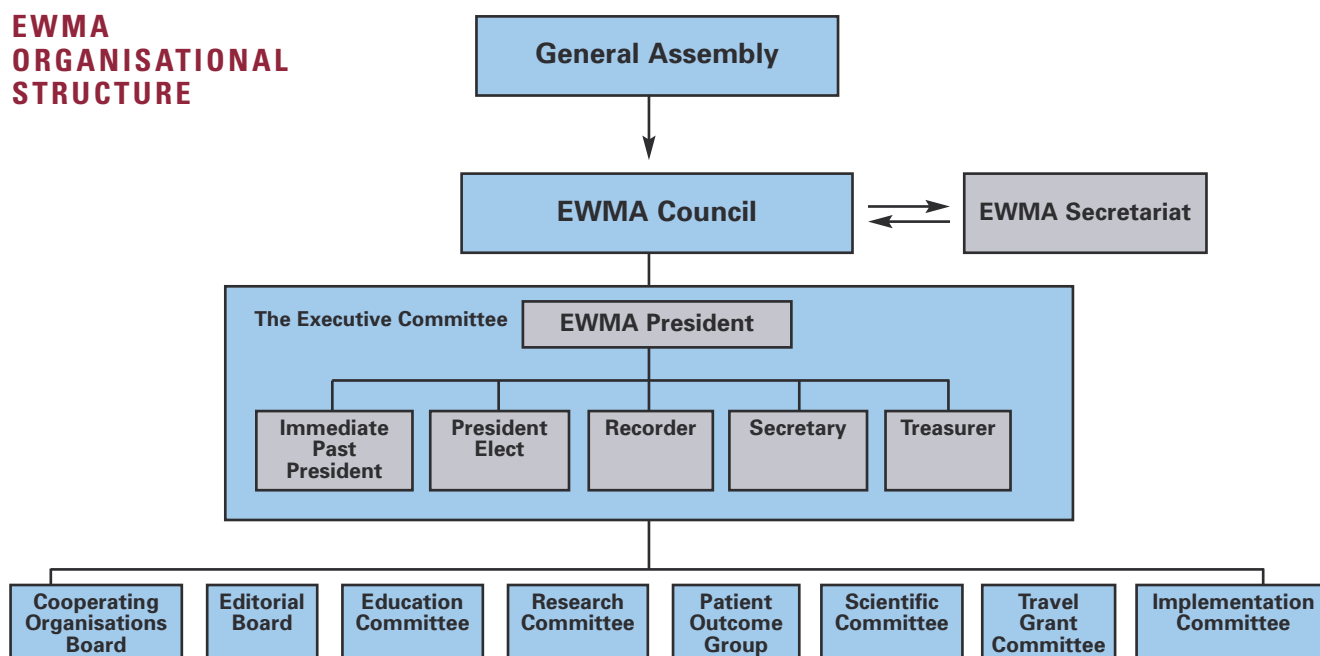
EWMA ORGANISATIONAL STRUCTURE

General Assembly

EWMA Council

EWMA Secretariat

The Executive Committee

EWMA President

Immediate Past President

President Elect

Recorder

Secretary

Treasurer

Cooperating Organisations Board

Editorial Board

Education Committee

Research Committee

Patient Outcome Group

Scientific Committee

Travel Grant Committee

Implementation Committee